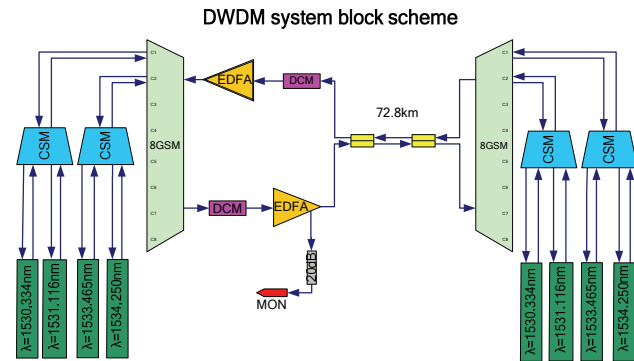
DWDM system block scheme

C1
C2
C3
C4
8GSM
C5
C6
C7
C8

EDFA
DCM
DCM
EDFA
20dB
MON
72.8km

CSM
CSM

λ=1530.334nm
λ=1531.116nm
λ=1533.465nm
λ=1534.250nm

C1
C2
C3
C4
8GSM
C5
C6
C7
C8

CSM
CSM

λ=1530.334nm
λ=1531.116nm
λ=1533.465nm
λ=1534.250nm